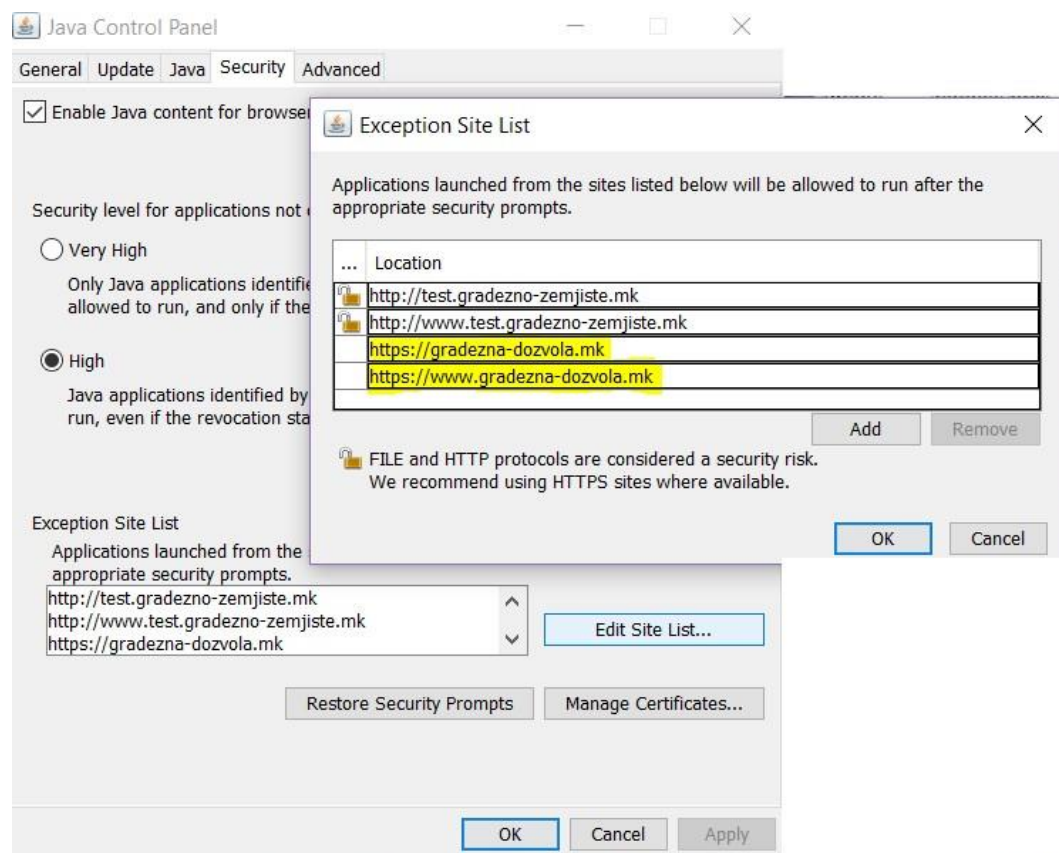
Java Control Panel

General Update Java Security Advanced

Enable Java content for browse

Security level for applications not

Very High

Only Java applications identifie allowed to run, and only if the

High

Java applications identified by run, even if the revocation sta

Exception Site List

Applications launched from the appropriate security prompts.

http://test.gradezno-zemjiste.mk
http://www.test.gradezno-zemjiste.mk
https://gradezna-dozvola.mk

Edit Site List...

Restore Security Prompts

Manage Certificates...

OK Cancel Apply

Exception Site List

Applications launched from the sites listed below will be allowed to run after the appropriate security prompts.

| ... | Location |
|---|---|
| | http://test.gradezno-zemjiste.mk |
| | http://www.test.gradezno-zemjiste.mk |
| | https://gradezna-dozvola.mk |
| | https://www.gradezna-dozvola.mk |

Add Remove

FILE and HTTP protocols are considered a security risk.
We recommend using HTTPS sites where available.

OK Cancel